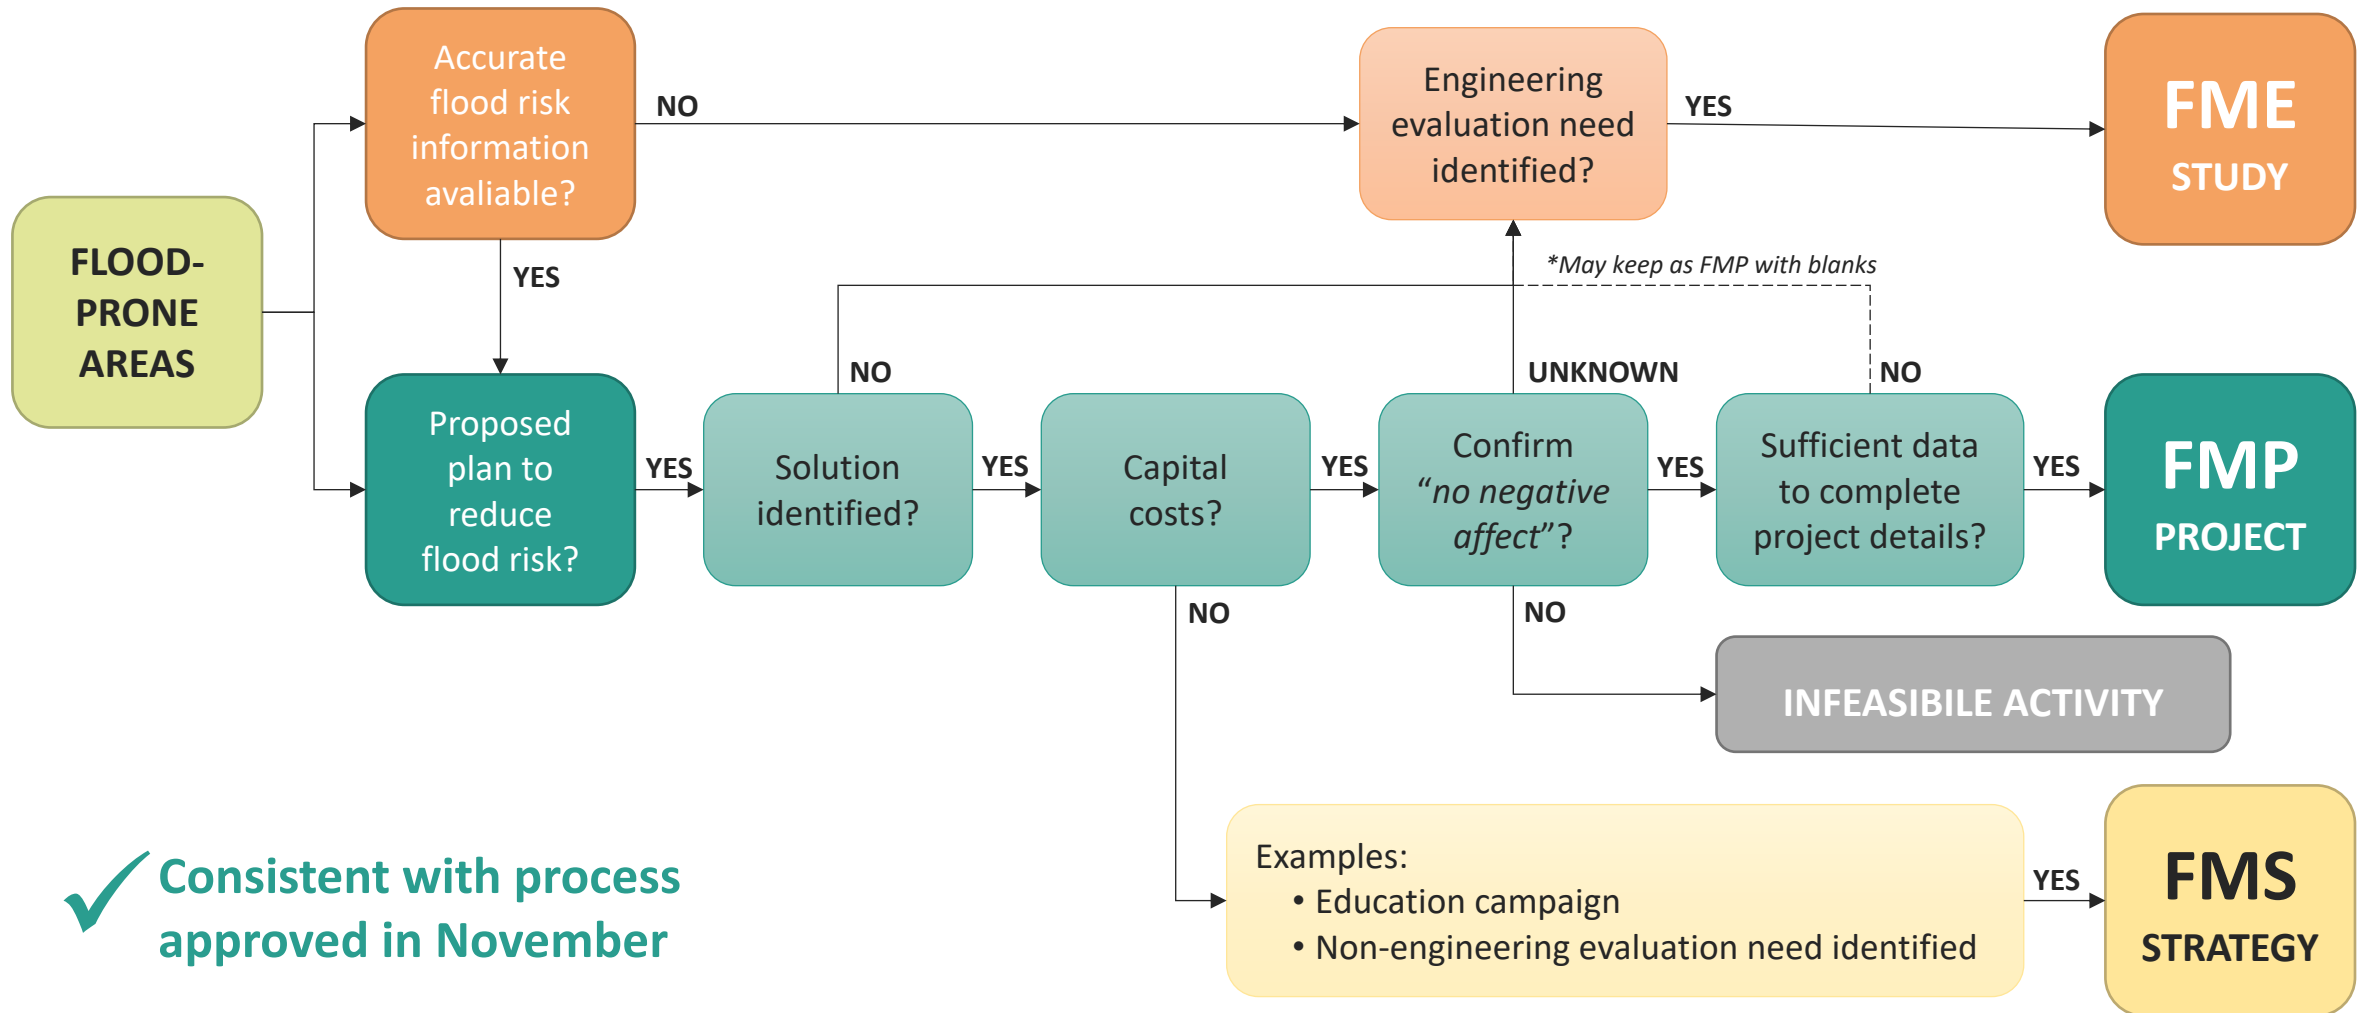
FLOOD-PRONE AREAS

Accurate flood risk information avaliable?

NO

Engineering evaluation need identified?

YES

FME STUDY

YES

*May keep as FMP with blanks

Proposed plan to reduce flood risk?

YES

NO

Solution identified?

YES

Capital costs?

YES

UNKNOWN

Confirm "no negative affect"?

YES

NO

Sufficient data to complete project details?

YES

FMP PROJECT

NO

NO

INFEASIBILE ACTIVITY

Examples:
• Education campaign
• Non-engineering evaluation need identified

YES

FMS STRATEGY

Consistent with process approved in November